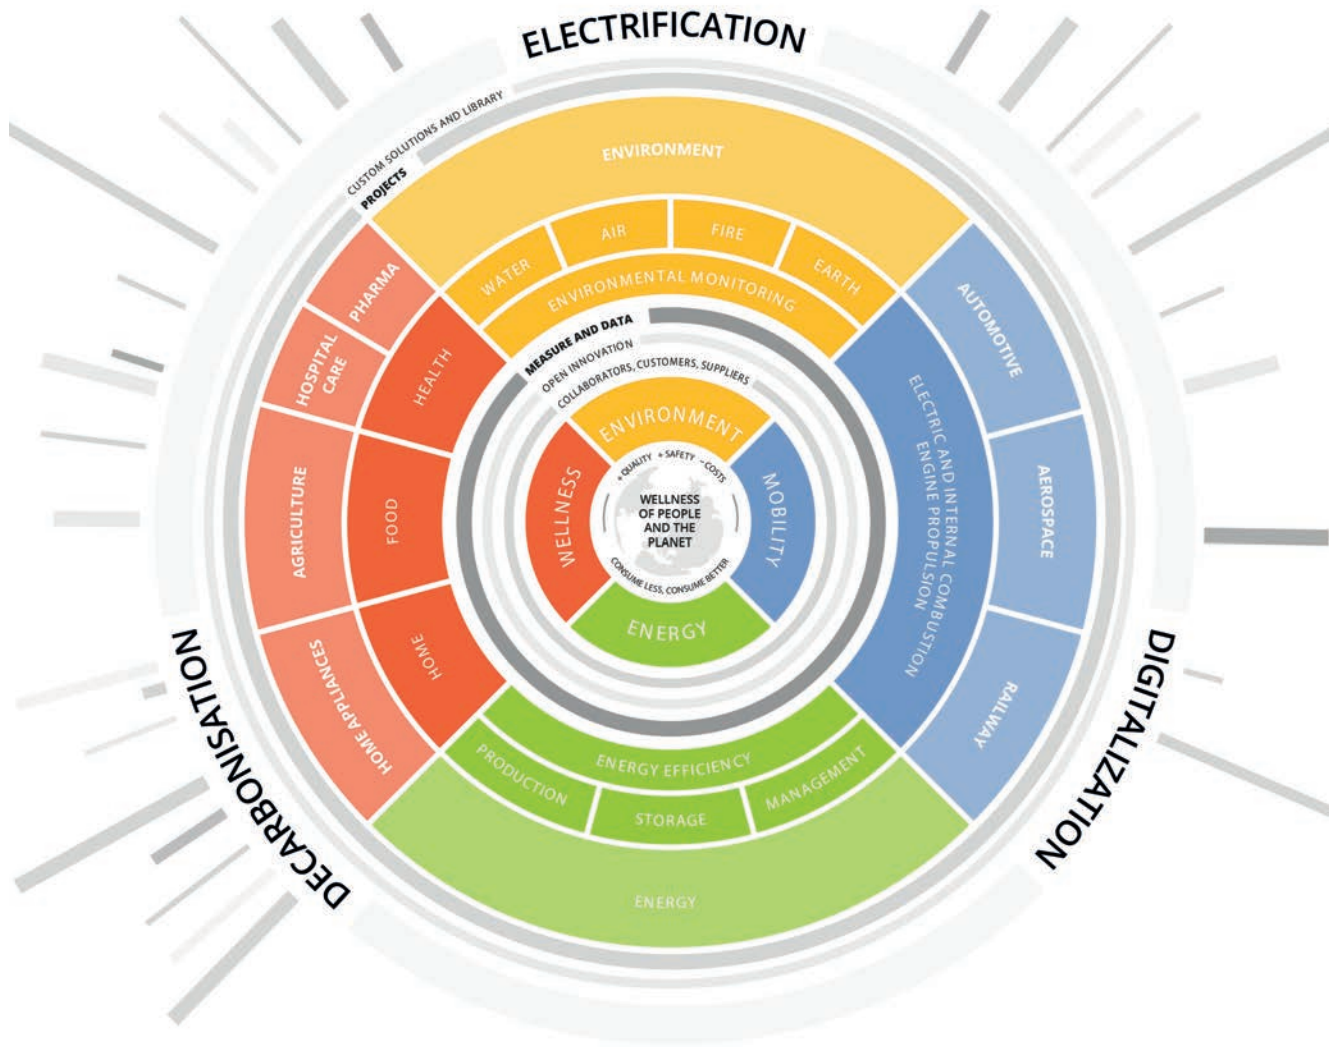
ELECTRIFICATION

CUSTOM SOLUTIONS AND LIBRARY
PROJECTS

ENVIRONMENT

WATER
AIR
FIRE
EARTH
ENVIRONMENTAL MONITORING

PHARMA
HOSPITAL CARE
HEALTH
AGRICULTURE
FOOD
HOME APPLIANCES
HOME

AUTOMOTIVE
AEROSPACE
RAILWAY
ELECTRIC AND INTERNAL COMBUSTION ENGINE PROPULSION

MEASURE AND DATA
OPEN INNOVATION
COLLABORATORS, CUSTOMERS, SUPPLIERS

ENVIRONMENT
WELLNESS
MOBILITY
ENERGY
+ QUALITY + SAFETY - COSTS
WELLNESS OF PEOPLE AND THE PLANET
CONSUME LESS, CONSUME BETTER

ENERGY EFFICIENCY
PRODUCTION
STORAGE
MANAGEMENT
ENERGY

DECARBONISATION

DIGITALIZATION